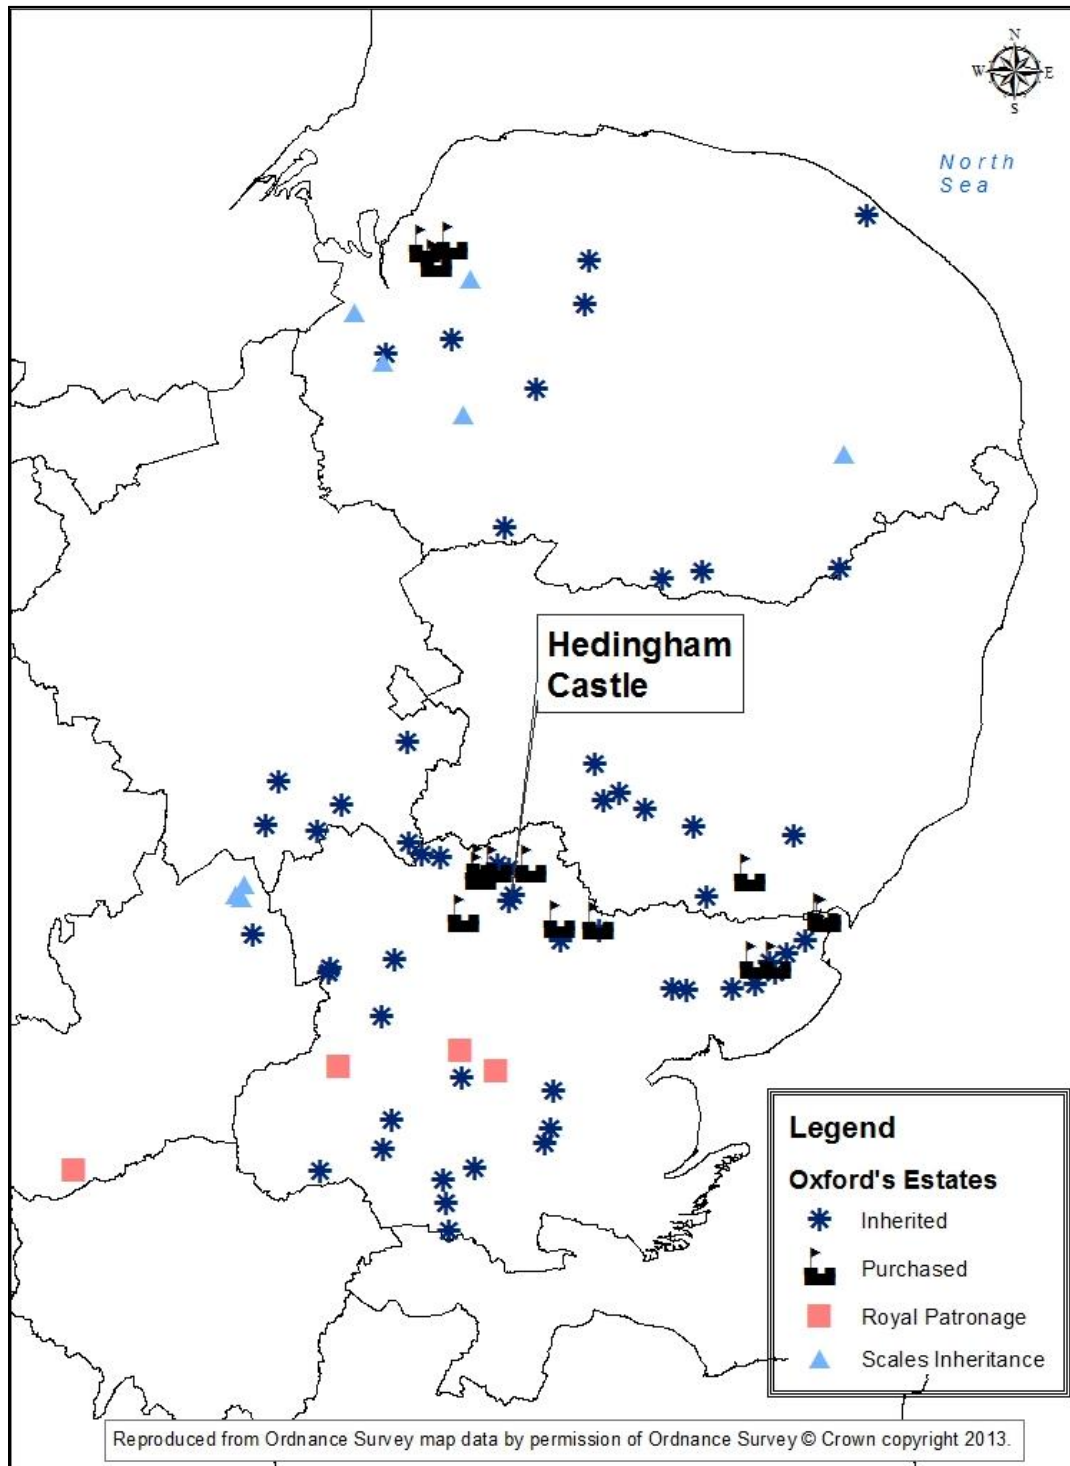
N
W E
S

North Sea

Hedingham Castle

Legend

Oxford's Estates

Inherited

Purchased

Royal Patronage

Scales Inheritance

Reproduced from Ordnance Survey map data by permission of Ordnance Survey © Crown copyright 2013.